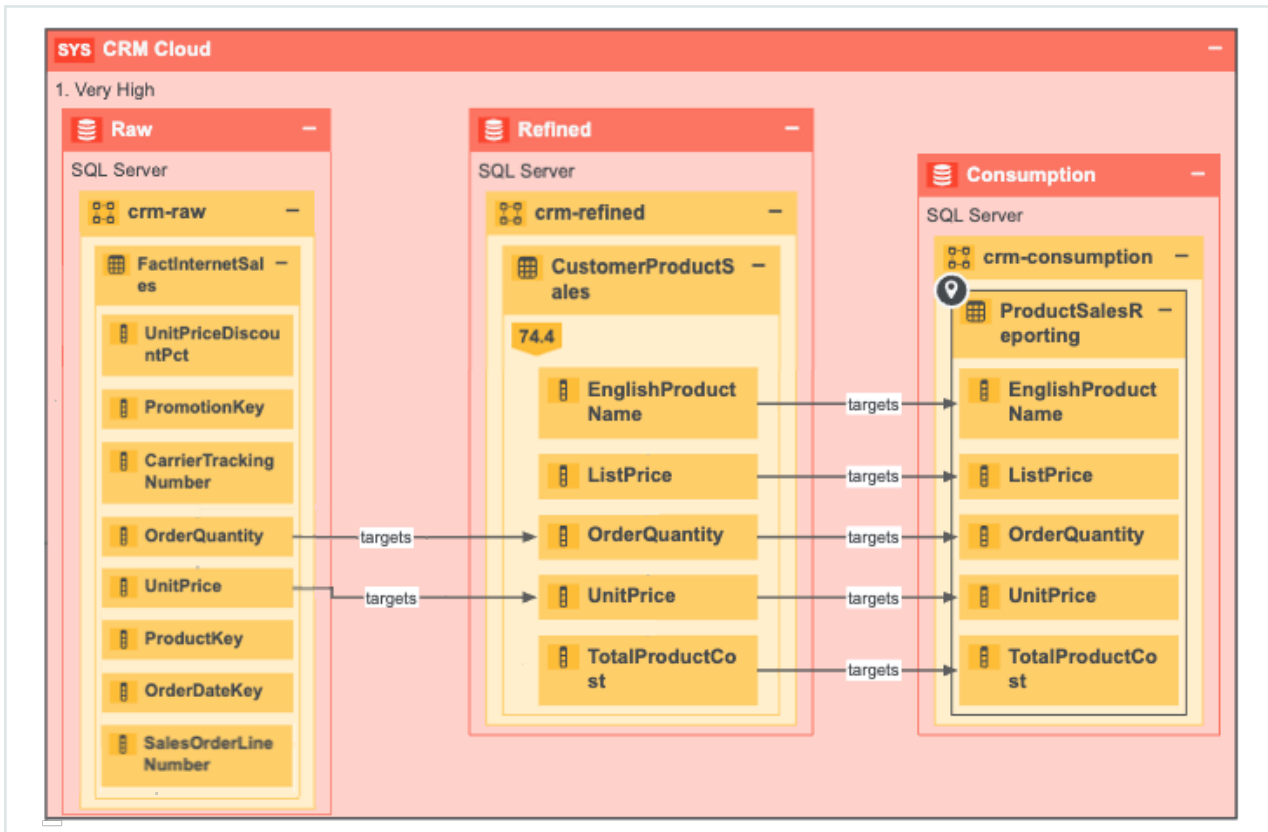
SYS CRM Cloud
1. Very High

Raw
SQL Server
crm-raw
FactInternetSales
UnitPriceDiscountPct
PromotionKey
CarrierTrackingNumber
OrderQuantity
UnitPrice
ProductKey
OrderDateKey
SalesOrderLineNumber

Refined
SQL Server
crm-refined
CustomerProductSales
74.4
EnglishProductName
ListPrice
OrderQuantity
UnitPrice
TotalProductCost

Consumption
SQL Server
crm-consumption
ProductSalesReporting
EnglishProductName
ListPrice
OrderQuantity
UnitPrice
TotalProductCost

targets
targets
targets
targets
targets
targets
targets